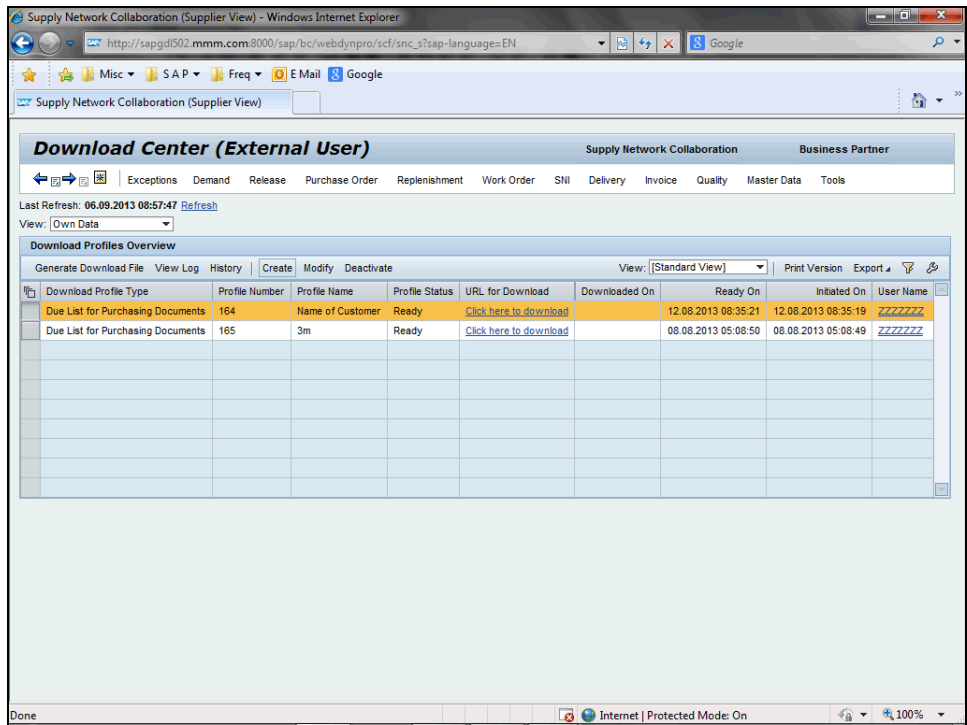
Supply Network Collaboration (Supplier View) - Windows Internet Explorer

http://sapgdl502.mmm.com:8000/sap/bc/webdynpro/scf/snc_s?sap-language=EN

Google

Misc ▾ SAP ▾ Freq ▾ E Mail Google

Supply Network Collaboration (Supplier View)

Download Center (External User)

Supply Network Collaboration

Business Partner

Exceptions Demand Release Purchase Order Replenishment Work Order SNI Delivery Invoice Quality Master Data Tools

Last Refresh: 06.09.2013 08:57:47 Refresh

View: Own Data

Download Profiles Overview

Generate Download File View Log History Create Modify Deactivate

View: [Standard View] Print Version Export

| Download Profile Type | Profile Number | Profile Name | Profile Status | URL for Download | Downloaded On | Ready On | Initiated On | User Name |
|---|---|---|---|---|---|---|---|---|
| Due List for Purchasing Documents | 164 | Name of Customer | Ready | Click here to download | | 12.08.2013 08:35:21 | 12.08.2013 08:35:19 | ZZZZZZZ |
| Due List for Purchasing Documents | 165 | 3m | Ready | Click here to download | | 08.08.2013 05:08:50 | 08.08.2013 05:08:49 | ZZZZZZZ |

Done

Internet | Protected Mode: On

100%